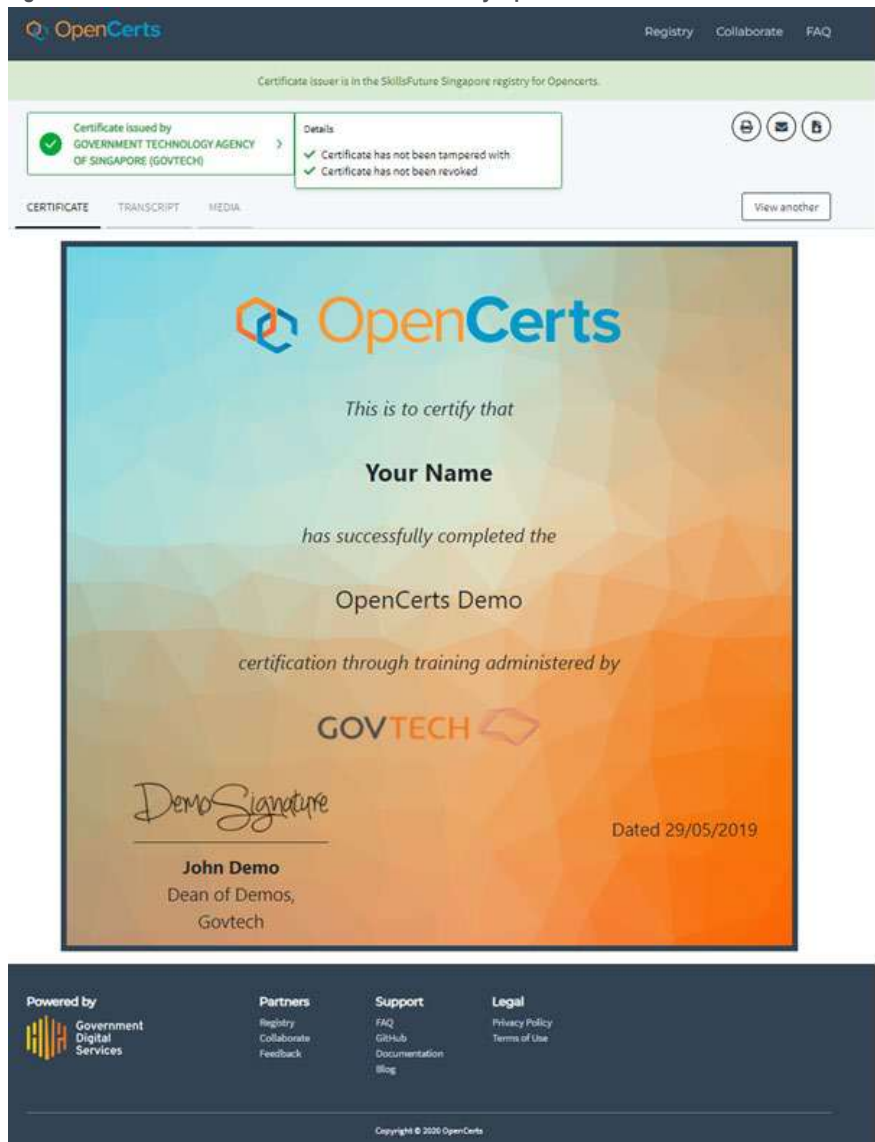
OpenCerts

Registry Collaborate FAQ

Certificate issuer is in the SkillsFuture Singapore registry for Opencerts.

Certificate issued by GOVERNMENT TECHNOLOGY AGENCY OF SINGAPORE (GOVTECH) >

Details
✓ Certificate has not been tampered with
✓ Certificate has not been revoked

CERTIFICATE TRANSCRIPT MEDIA

View another

OpenCerts

This is to certify that

Your Name

has successfully completed the

OpenCerts Demo

certification through training administered by

GOVTECH

DemoSignature

John Demo
Dean of Demos, Govtech

Dated 29/05/2019

Powered by
Government Digital Services

Partners
Registry
Collaborate
Feedback

Support
FAQ
GitHub
Documentation
Blog

Legal
Privacy Policy
Terms of Use

Copyright © 2020 OpenCerts